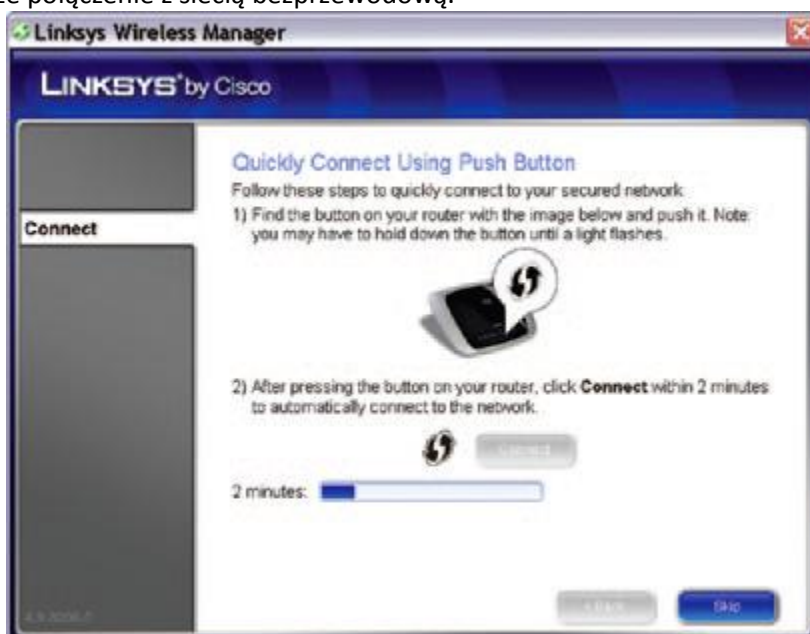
ze połączenie z siecią bezprzewodową.

Linksys Wireless Manager

LINKSYS® by Cisco

Connect

Quickly Connect Using Push Button

Follow these steps to quickly connect to your secured network.

1) Find the button on your router with the image below and push it. Note: you may have to hold down the button until a light flashes.

2) After pressing the button on your router, click **Connect** within 2 minutes to automatically connect to the network.

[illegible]

2 minutes:

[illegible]

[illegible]

Skip